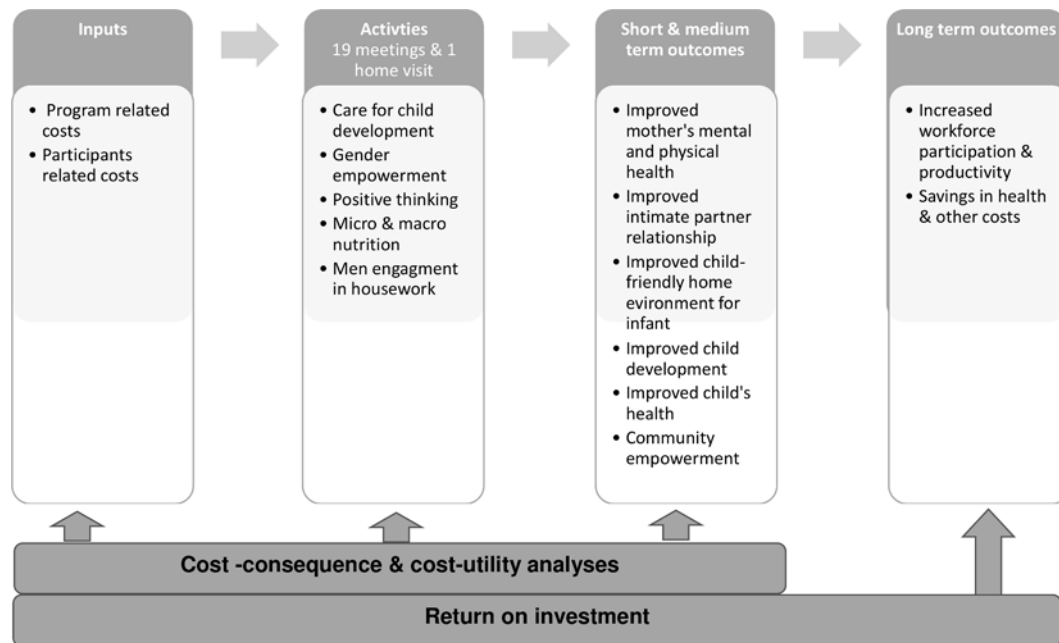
Inputs

• Program related costs
• Participants related costs

Activties
19 meetings & 1 home visit

• Care for child development
• Gender empowerment
• Positive thinking
• Micro & macro nutrition
• Men engagment in housework

Short & medium term outcomes

• Improved mother's mental and physical health
• Improved intimate partner relationship
• Improved child-friendly home evironment for infant
• Improved child development
• Improved child's health
• Community empowerment

Long term outcomes

• Increased workforce participation & productivity
• Savings in health & other costs

Cost -consequence & cost-utility analyses

Return on investment